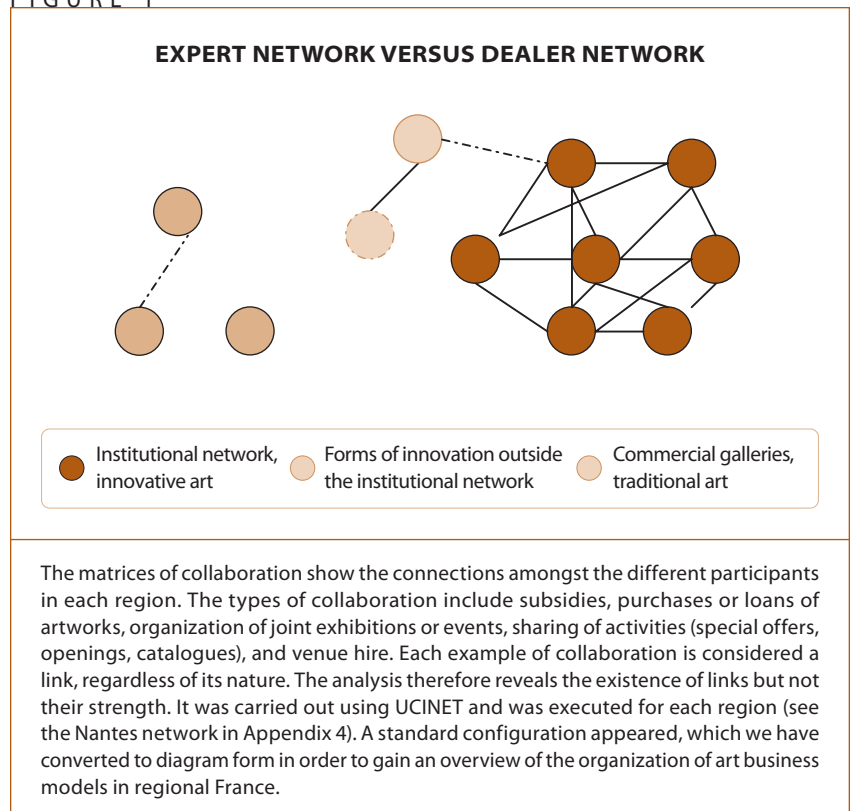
EXPERT NETWORK VERSUS DEALER NETWORK

Institutional network, innovative art

Forms of innovation outside the institutional network

Commercial galleries, traditional art

The matrices of collaboration show the connections amongst the different participants in each region. The types of collaboration include subsidies, purchases or loans of artworks, organization of joint exhibitions or events, sharing of activities (special offers, openings, catalogues), and venue hire. Each example of collaboration is considered a link, regardless of its nature. The analysis therefore reveals the existence of links but not their strength. It was carried out using UCINET and was executed for each region (see the Nantes network in Appendix 4). A standard configuration appeared, which we have converted to diagram form in order to gain an overview of the organization of art business models in regional France.